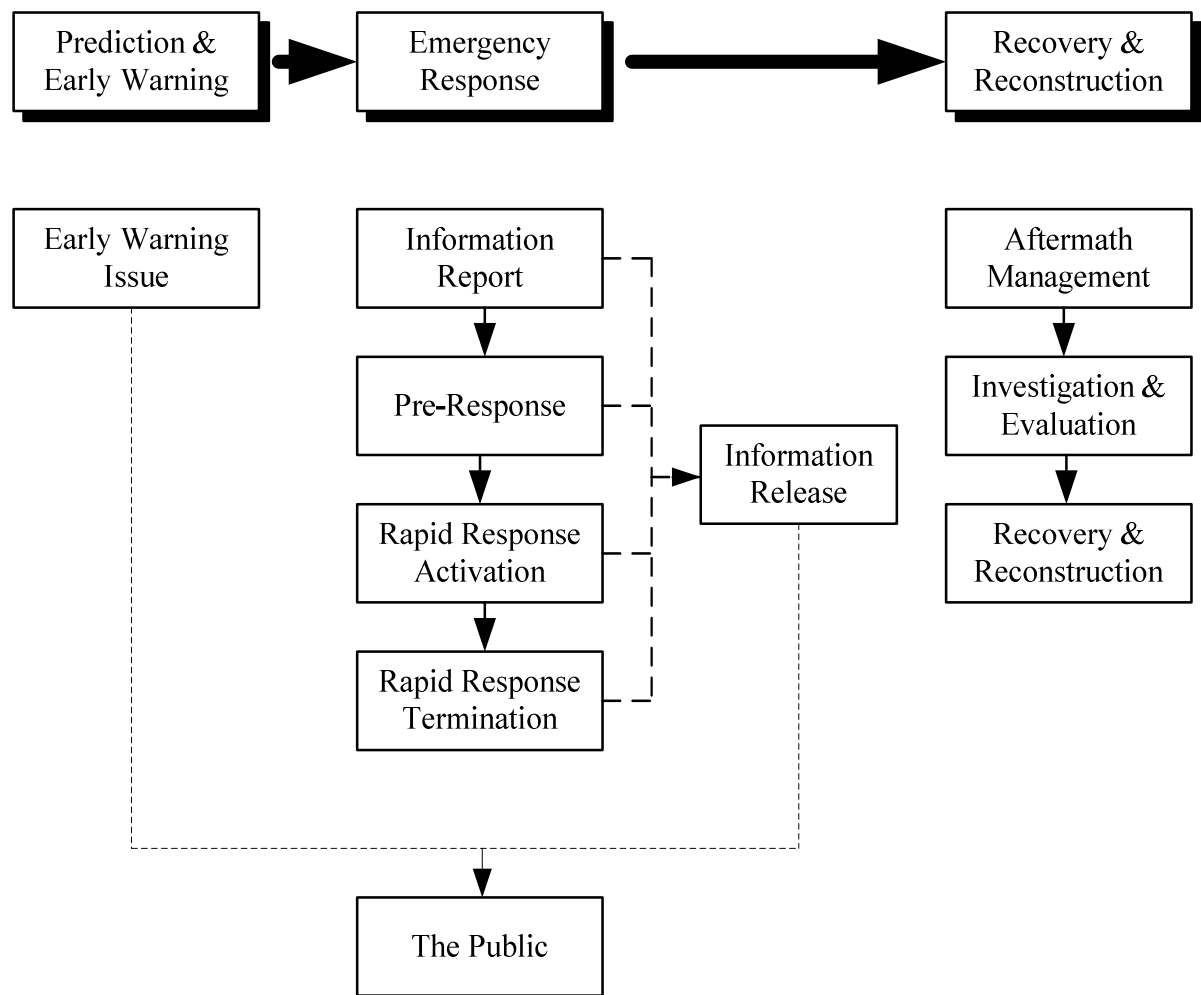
Prediction & Early Warning

Emergency Response

Recovery & Reconstruction

Early Warning Issue

Information Report

Pre-Response

Rapid Response Activation

Rapid Response Termination

Information Release

Aftermath Management

Investigation & Evaluation

Recovery & Reconstruction

The Public